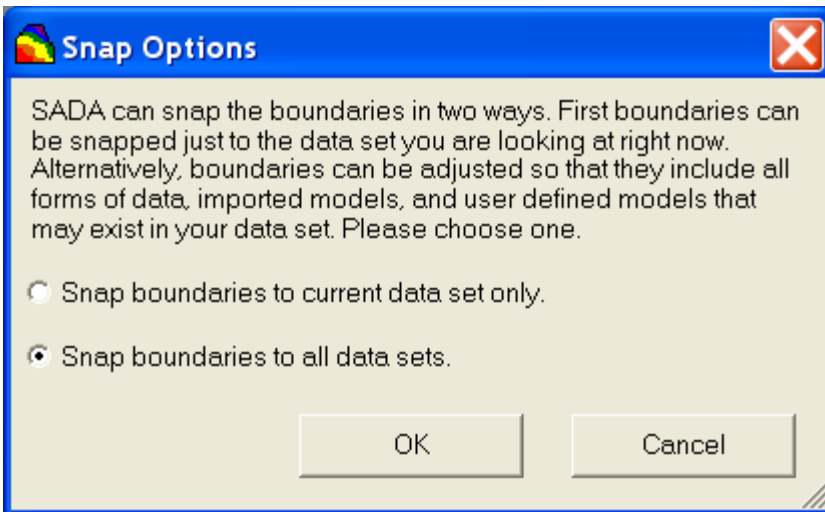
Snap Options

SADA can snap the boundaries in two ways. First boundaries can be snapped just to the data set you are looking at right now. Alternatively, boundaries can be adjusted so that they include all forms of data, imported models, and user defined models that may exist in your data set. Please choose one.

Snap boundaries to current data set only.

Snap boundaries to all data sets.

OK

Cancel